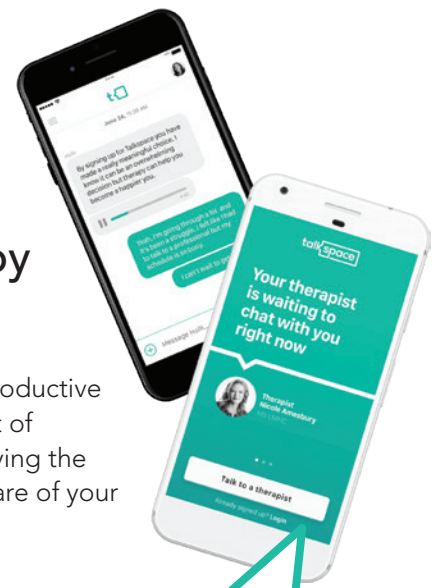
June 24, 11:26 AM

By signing up for Talkspace you have made a really meaningful choice. I know it can be an overwhelming decision but therapy can help you become a happier you.

Yeah, I'm going through a lot and it's been a struggle. I felt like I had to talk to a professional but my schedule is so busy.

I can't wait to get

Message Nuh...

py

oductive
t of
ving the
are of your

talkspace

Your therapist is waiting to chat with you right now

Therapist
Nicole Amesbury
MS LMHC

Talk to a therapist

Already signed up? Login